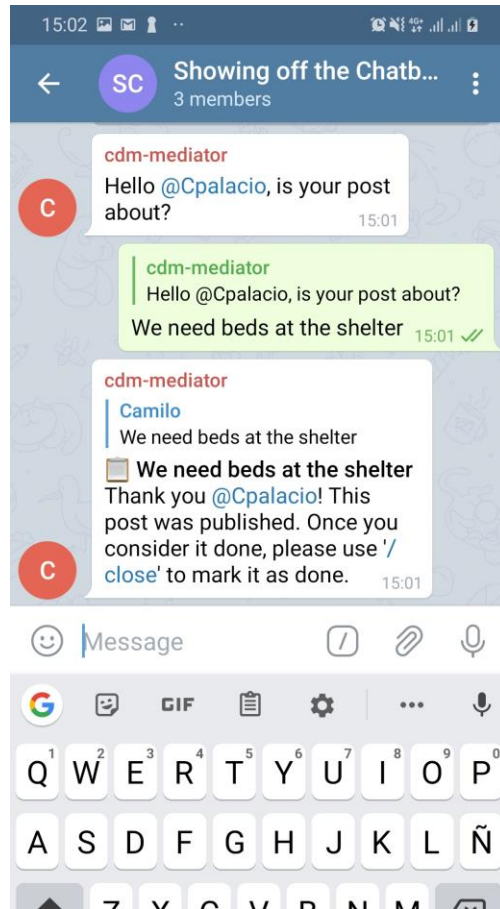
15:02

SC Showing off the Chatb...
3 members

cdm-mediator
Hello @Cpalacio, is your post about?
15:01

cdm-mediator
Hello @Cpalacio, is your post about?
We need beds at the shelter 15:01

cdm-mediator
Camilo
We need beds at the shelter
📋 **We need beds at the shelter**
Thank you @Cpalacio! This post was published. Once you consider it done, please use '/close' to mark it as done. 15:01

Message

GIF

1 2 3 4 5 6 7 8 9 0
Q W E R T Y U I O P
A S D F G H J K L Ñ